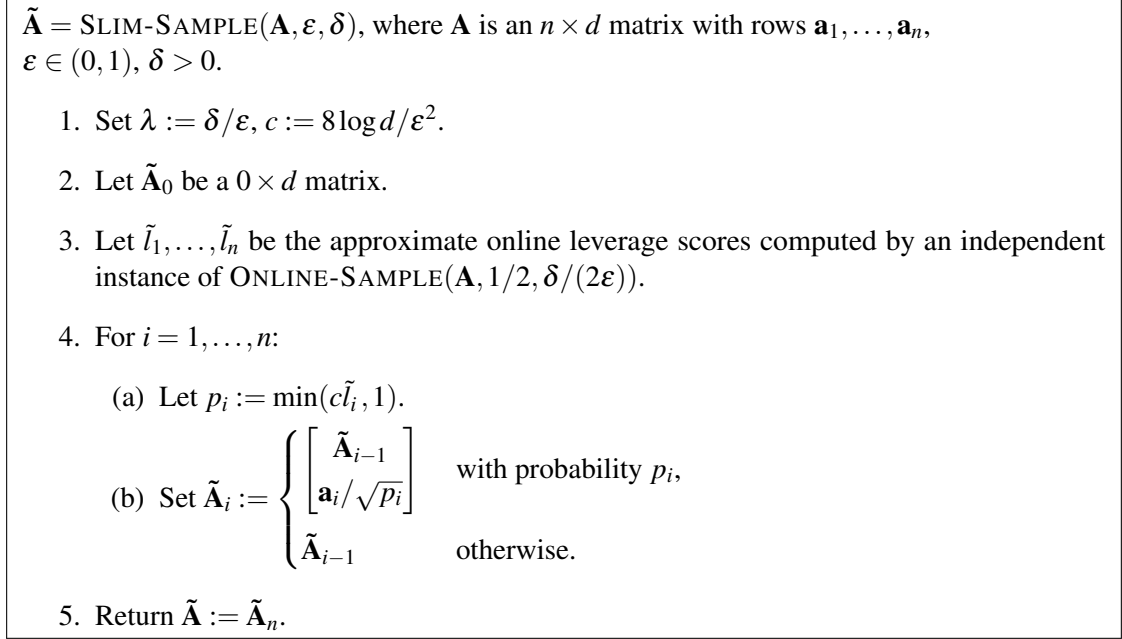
$\tilde{\mathbf{A}} = \text{SLIM-SAMPLE}(\mathbf{A}, \varepsilon, \delta)$, where $\mathbf{A}$ is an $n \times d$ matrix with rows $\mathbf{a}_1, \ldots, \mathbf{a}_n$, $\varepsilon \in (0,1)$, $\delta > 0$.

1. Set $\lambda := \delta/\varepsilon$, $c := 8\log d/\varepsilon^2$.

2. Let $\tilde{\mathbf{A}}_0$ be a $0 \times d$ matrix.

3. Let $\tilde{l}_1, \ldots, \tilde{l}_n$ be the approximate online leverage scores computed by an independent instance of $\text{ONLINE-SAMPLE}(\mathbf{A}, 1/2, \delta/(2\varepsilon))$.

4. For $i = 1, \ldots, n$:

(a) Let $p_i := \min(c\tilde{l}_i, 1)$.

(b) Set $\tilde{\mathbf{A}}_i := \begin{cases} \begin{bmatrix} \tilde{\mathbf{A}}_{i-1} \\ \mathbf{a}_i/\sqrt{p_i} \end{bmatrix} & \text{with probability } p_i, \\ \tilde{\mathbf{A}}_{i-1} & \text{otherwise.} \end{cases}$

5. Return $\tilde{\mathbf{A}} := \tilde{\mathbf{A}}_n$.